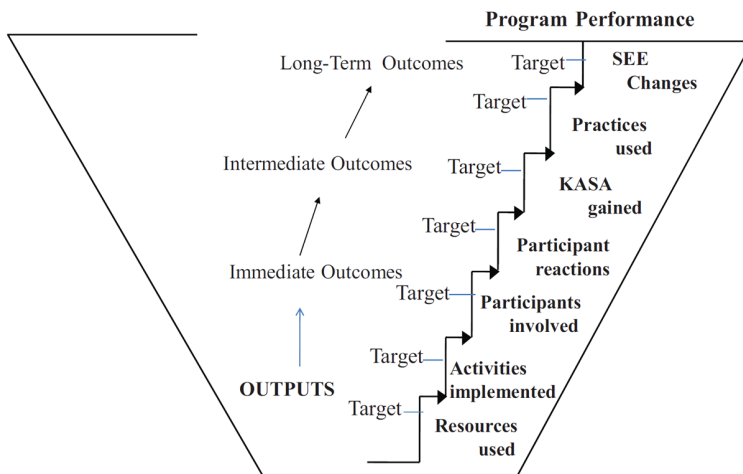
Program Performance

Long-Term Outcomes

Intermediate Outcomes

Immediate Outcomes

OUTPUTS

Target
SEE Changes

Target
Practices used

Target
KASA gained

Target
Participant reactions

Target
Participants involved

Target
Activities implemented

Target
Resources used